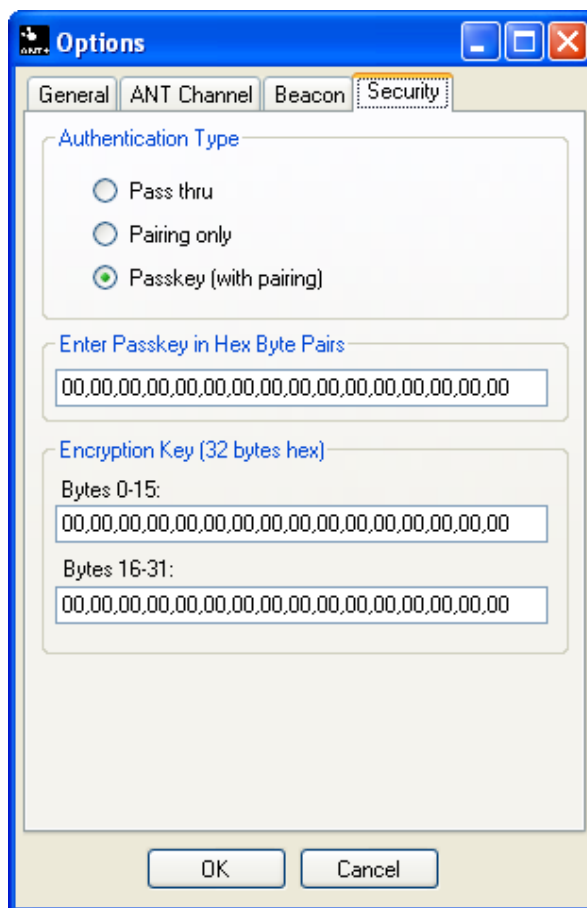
ANT+ Options

General | ANT Channel | Beacon | Security

Authentication Type

Pass thru

Pairing only

Passkey (with pairing)

Enter Passkey in Hex Byte Pairs

00,00,00,00,00,00,00,00,00,00,00,00,00,00,00,00

Encryption Key (32 bytes hex)

Bytes 0-15:

00,00,00,00,00,00,00,00,00,00,00,00,00,00,00,00

Bytes 16-31:

00,00,00,00,00,00,00,00,00,00,00,00,00,00,00,00

OK

Cancel